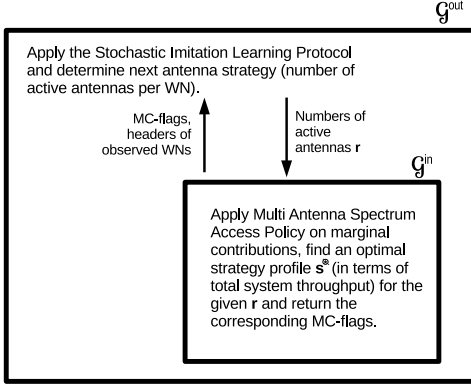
$\mathcal{G}^{out}$

Apply the Stochastic Imitation Learning Protocol and determine next antenna strategy (number of active antennas per WN).

MC-flags, headers of observed WNs

Numbers of active antennas $\mathbf{r}$

$\mathcal{G}^{in}$

Apply Multi Antenna Spectrum Access Policy on marginal contributions, find an optimal strategy profile $\mathbf{s}^{\circledast}$ (in terms of total system throughput) for the given $\mathbf{r}$ and return the corresponding MC-flags.